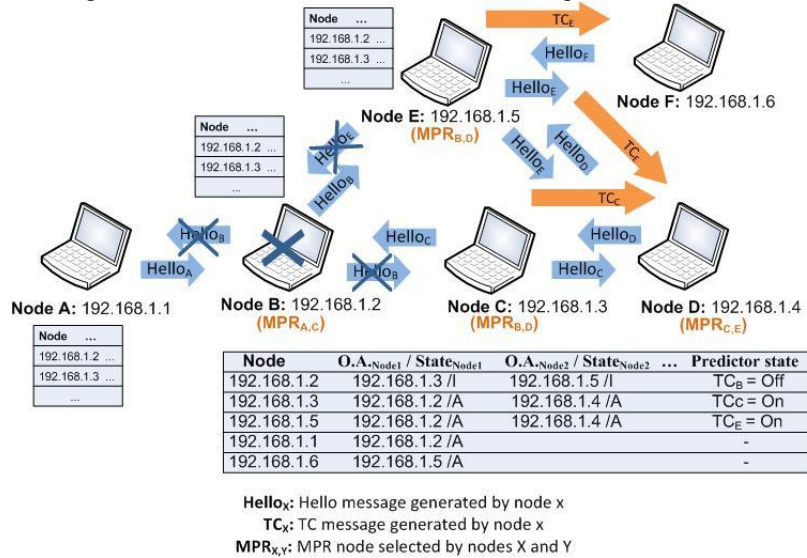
| Node | ... |
|---|---|
| 192.168.1.2 | ... |
| 192.168.1.3 | ... |
| ... | |

$TC_E$

$Hello_F$

$Hello_E$

Node F: 192.168.1.6

Node E: 192.168.1.5
($MPR_{B,D}$)

| Node | ... |
|---|---|
| 192.168.1.2 | ... |
| 192.168.1.3 | ... |
| ... | |

$Hello_E$

$Hello_B$

$Hello_E$

$Hello_D$

$TC_F$

$TC_C$

$Hello_B$

$Hello_A$

$Hello_C$

$Hello_B$

$Hello_D$

$Hello_C$

Node A: 192.168.1.1

Node B: 192.168.1.2
($MPR_{A,C}$)

Node C: 192.168.1.3
($MPR_{B,D}$)

Node D: 192.168.1.4
($MPR_{C,E}$)

| Node | ... |
|---|---|
| 192.168.1.2 | ... |
| 192.168.1.3 | ... |
| ... | |

| Node | O.A.$_{Node1}$ / State$_{Node1}$ | O.A.$_{Node2}$ / State$_{Node2}$ ... | Predictor state |
|---|---|---|---|
| 192.168.1.2 | 192.168.1.3 /I | 192.168.1.5 /I | $TC_B$ = Off |
| 192.168.1.3 | 192.168.1.2 /A | 192.168.1.4 /A | $TC_C$ = On |
| 192.168.1.5 | 192.168.1.2 /A | 192.168.1.4 /A | $TC_E$ = On |
| 192.168.1.1 | 192.168.1.2 /A | | - |
| 192.168.1.6 | 192.168.1.5 /A | | - |

$Hello_X$: Hello message generated by node x
$TC_X$: TC message generated by node x
$MPR_{X,Y}$: MPR node selected by nodes X and Y